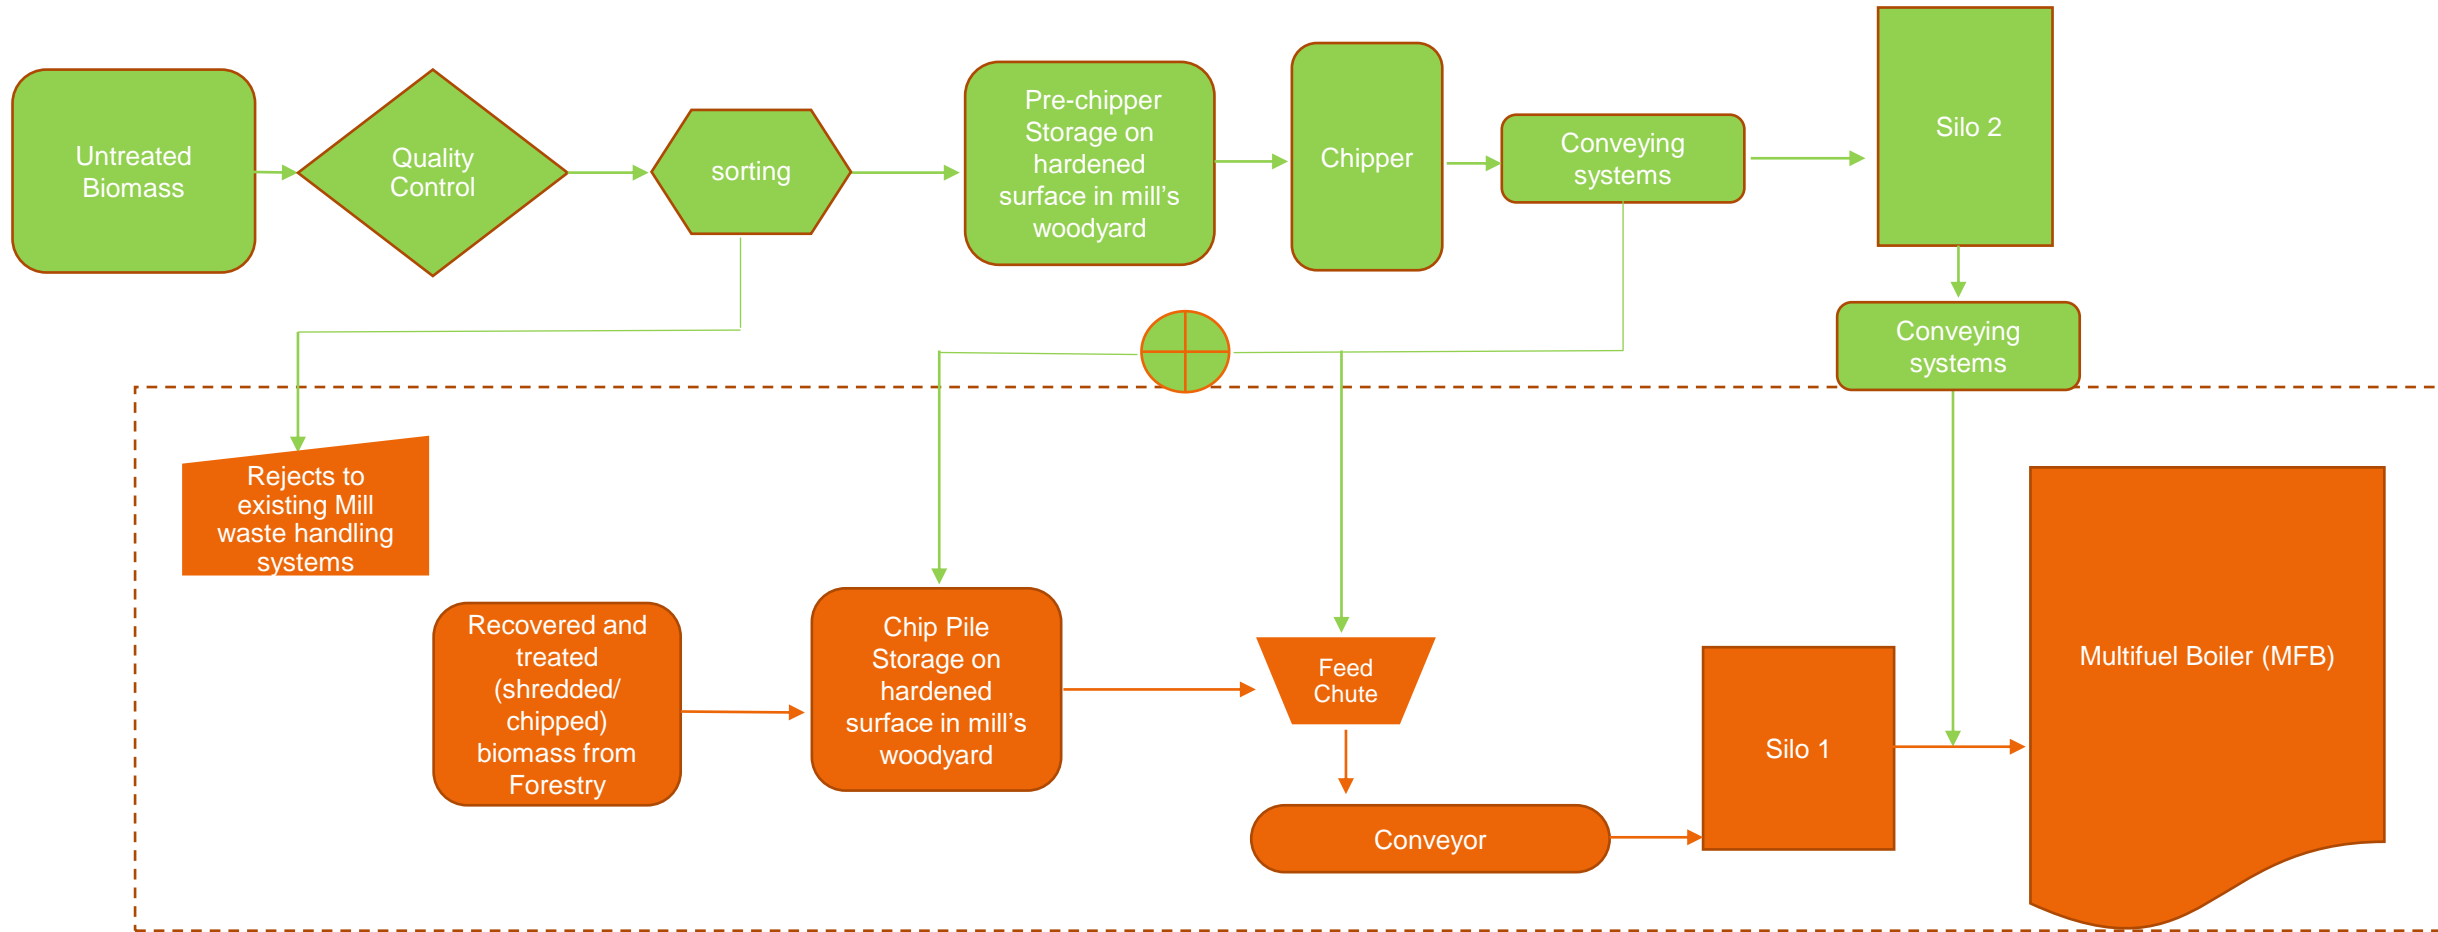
Untreated Biomass

Quality Control

sorting

Pre-chipper Storage on hardened surface in mill’s woodyard

Chipper

Conveying systems

Silo 2

Conveying systems

Rejects to existing Mill waste handling systems

Recovered and treated (shredded/ chipped) biomass from Forestry

Chip Pile Storage on hardened surface in mill’s woodyard

Feed Chute

Conveyor

Silo 1

Multifuel Boiler (MFB)